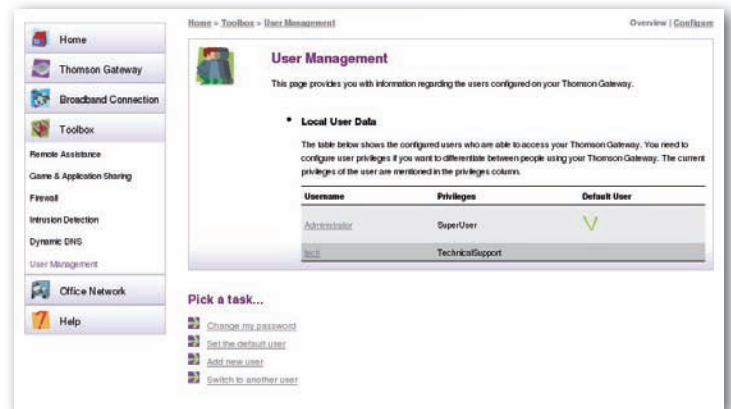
Home
Thomson Gateway
Broadband Connection
Toolbox
Remote Assistance
Game & Application Sharing
Firewall
Intrusion Detection
Dynamic DNS
User Management
Office Network
Help

Home > Toolbox > User Management

Overview | Configure

User Management

This page provides you with information regarding the users configured on your Thomson Gateway.

• Local User Data

The table below shows the configured users who are able to access your Thomson Gateway. You need to configure user privileges if you want to differentiate between people using your Thomson Gateway. The current privileges of the user are mentioned in the privileges column.

| Username | Privileges | Default User |
|---|---|---|
| Administrator | SuperUser | V |
| tech | TechnicalSupport | |

Pick a task...

Change my password
Set the default user
Add new user
Switch to another user